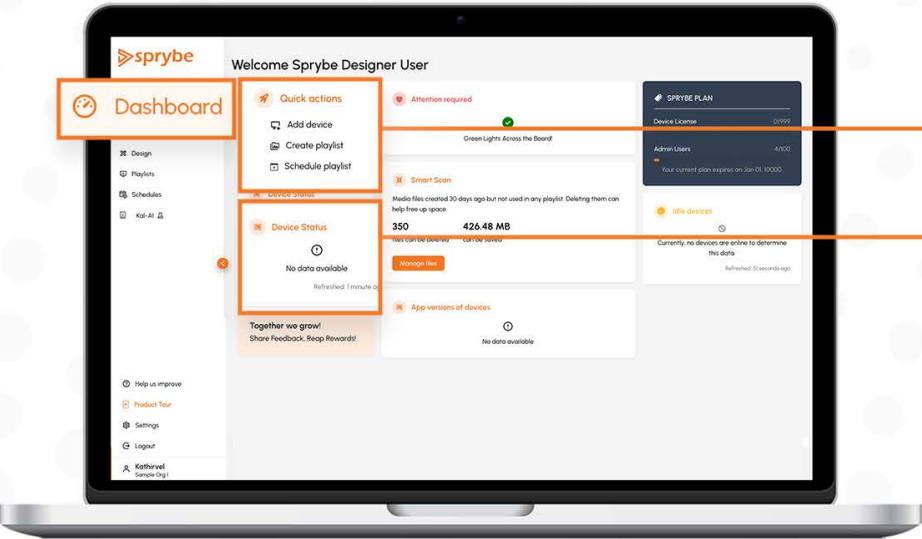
sprybe

Welcome Sprybe Designer User

Dashboard

Quick actions

Add device

Create playlist

Schedule playlist

Design

Playlists

Schedules

Kal-AI

Device Status

No data available

Refreshed 1 minute a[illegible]

Together we grow!
Share Feedback, Reap Rewards!

Attention required

Green Lights Across the Board!

Smart Scan

Media files created 30 days ago but not used in any playlist. Deleting them can help free up space.

350
files can be deleted

426.48 MB
can be saved

Manage files

App versions of devices

No data available

SPRYBE PLAN

Device License 0/999

Admin Users 4/100

Your current plan expires on Jan 01, 10000.

Idle devices

Currently, no devices are online to determine this data

Refreshed 51 seconds ago

Help us improve

Product Tour

Settings

Logout

Kathirvel
Sample Org I